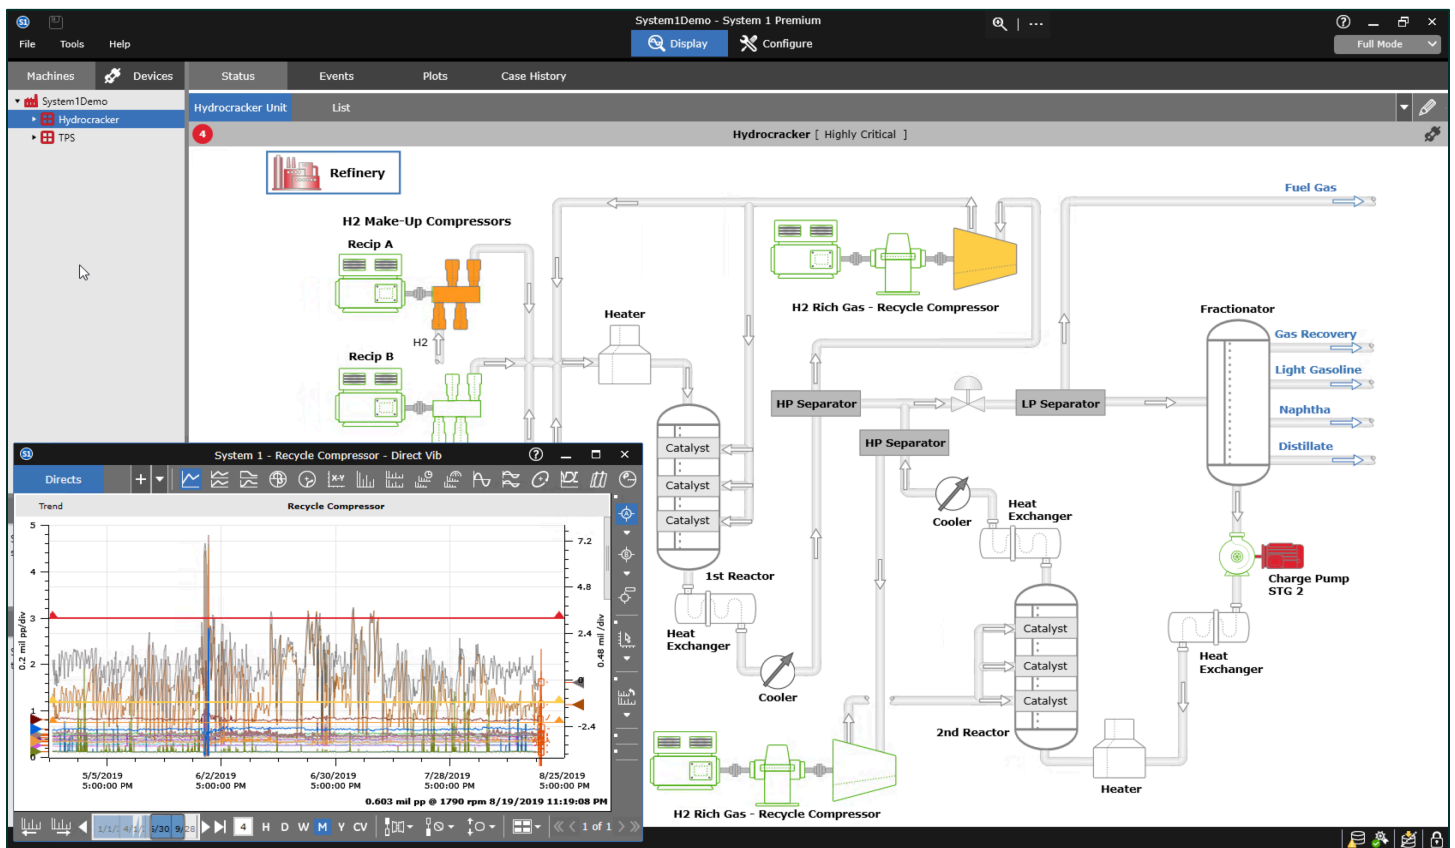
System1Demo - System 1 Premium

File Tools Help

Display Configure

Full Mode

Machines Devices

Status Events Plots Case History

System1Demo
Hydrocracker
TPS

Hydrocracker Unit List

4

Hydrocracker [ Highly Critical ]

Refinery

H2 Make-Up Compressors

Recip A

Recip B

H2

Heater

H2 Rich Gas - Recycle Compressor

Fuel Gas

Fractionator

Gas Recovery

Light Gasoline

Naphtha

Distillate

HP Separator

LP Separator

HP Separator

Catalyst

Catalyst

Catalyst

1st Reactor

Cooler

Heat Exchanger

Charge Pump STG 2

Heat Exchanger

Cooler

Catalyst

Catalyst

Catalyst

2nd Reactor

Heat Exchanger

Heater

H2 Rich Gas - Recycle Compressor

System 1 - Recycle Compressor - Direct Vib

Directs

Trend

Recycle Compressor

5
4
3
2
1
0

0.2 mil pp/div

7.2
4.8
2.4
-2.4

0.48 mil / div

5/5/2019 5:00:00 PM

6/2/2019 5:00:00 PM

6/30/2019 5:00:00 PM

7/28/2019 5:00:00 PM

8/25/2019 5:00:00 PM

0.603 mil pp @ 1790 rpm 8/19/2019 11:19:08 PM

4 H D W M Y CV

1 of 1